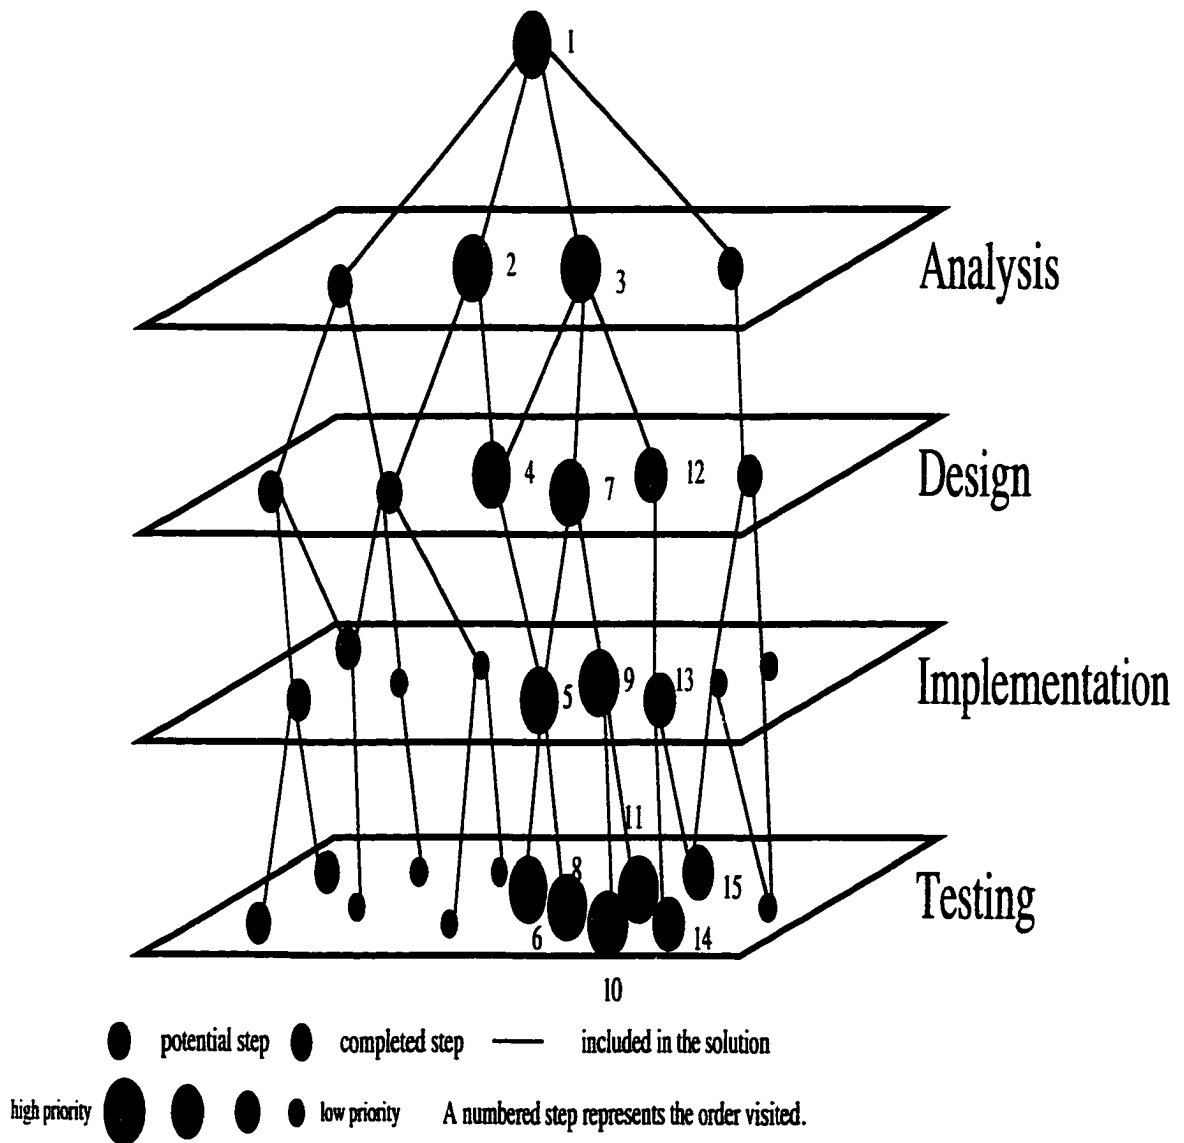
1

2

3

Analysis

4

7

12

Design

5

9

13

Implementation

11

8

15

6

14

10

Testing

potential step  completed step  included in the solution

high priority  low priority  A numbered step represents the order visited.